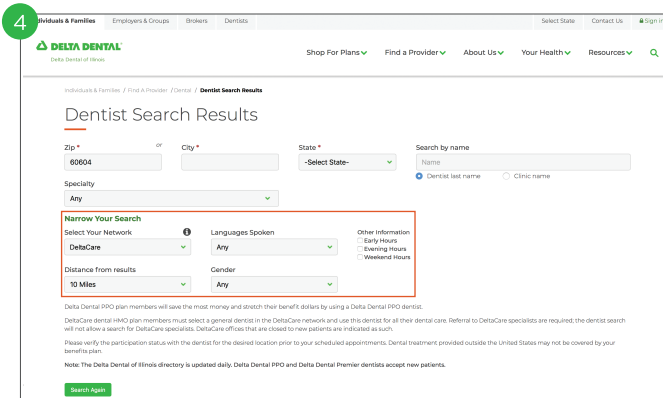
4

ividuals & Families | Employers & Groups | Brokers | Dentists | Select State | Contact Us | Sign In

DELTA DENTAL
Delta Dental of Illinois

Shop For Plans | Find a Provider | About Us | Your Health | Resources

Individuals & Families / Find A Provider / Dental / Dentist Search Results

Dentist Search Results

Zip * 60604 | or | City * | State * -Select State- | Search by name Name
Dentist last name | Clinic name

Specialty
Any

Narrow Your Search
Select Your Network
DeltaCare
Languages Spoken
Any
Other Information
Early Hours
Evening Hours
Weekend Hours
Distance from results
10 Miles
Gender
Any

Delta Dental PPO plan members will save the most money and stretch their benefit dollars by using a Delta Dental PPO dentist.

DeltaCare dental HMO plan members must select a general dentist in the DeltaCare network and use this dentist for all their dental care. Referral to DeltaCare specialists are required; the dentist search will not allow a search for DeltaCare specialists. DeltaCare offices that are closed to new patients are indicated as such.

Please verify the participation status with the dentist for the desired location prior to your scheduled appointments. Dental treatment provided outside the United States may not be covered by your benefits plan.

Note: The Delta Dental of Illinois directory is updated daily. Delta Dental PPO and Delta Dental Premier dentists accept new patients.

Search Again